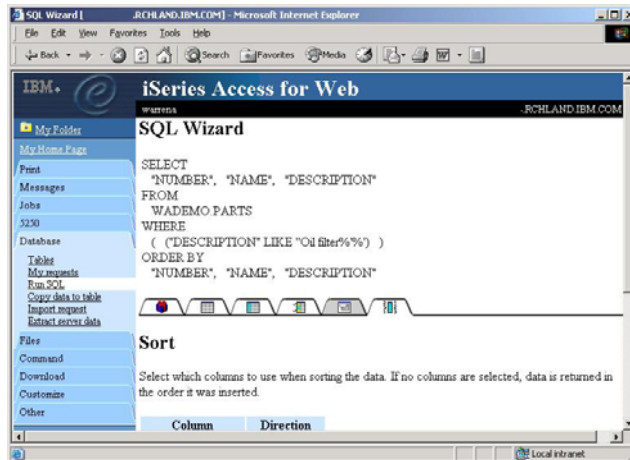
SQL Wizard [ .RCHLAND.IBM.COM] - Microsoft Internet Explorer

File Edit View Favorites Tools Help

Back Search Favorites Media

IBM.

iSeries Access for Web

warrena

.RCHLAND.IBM.COM

My Folder

My Home Page

Print

Messages

Jobs

5250

Database

Tables

My requests

Run SQL

Copy data to table

Import request

Extract server data

Files

Command

Download

Customize

Other

SQL Wizard

SELECT
"NUMBER", "NAME", "DESCRIPTION"
FROM
WADEMO.PARTS
WHERE
( ("DESCRIPTION" LIKE "Oil filter%%") )
ORDER BY
"NUMBER", "NAME", "DESCRIPTION"

Sort

Select which columns to use when sorting the data. If no columns are selected, data is returned in the order it was inserted.

| Column | Direction |
|---|---|

Local intranet